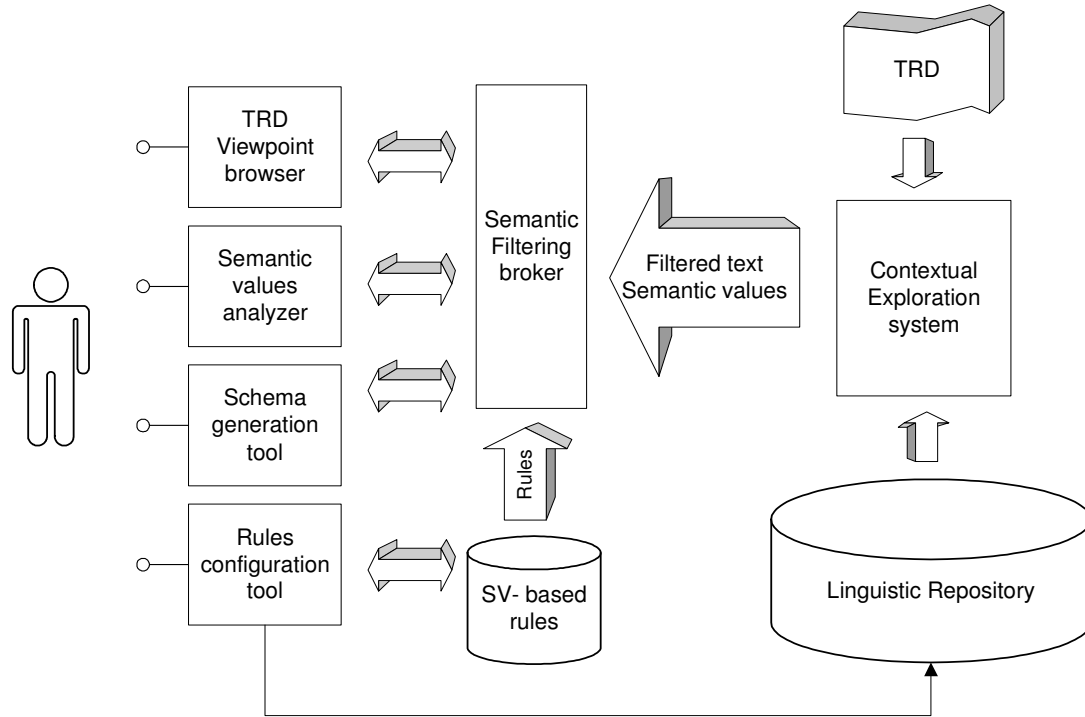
TRD

TRD Viewpoint browser

Semantic values analyzer

Schema generation tool

Rules configuration tool

Semantic Filtering broker

Filtered text Semantic values

Contextual Exploration system

Rules

SV- based rules

Linguistic Repository